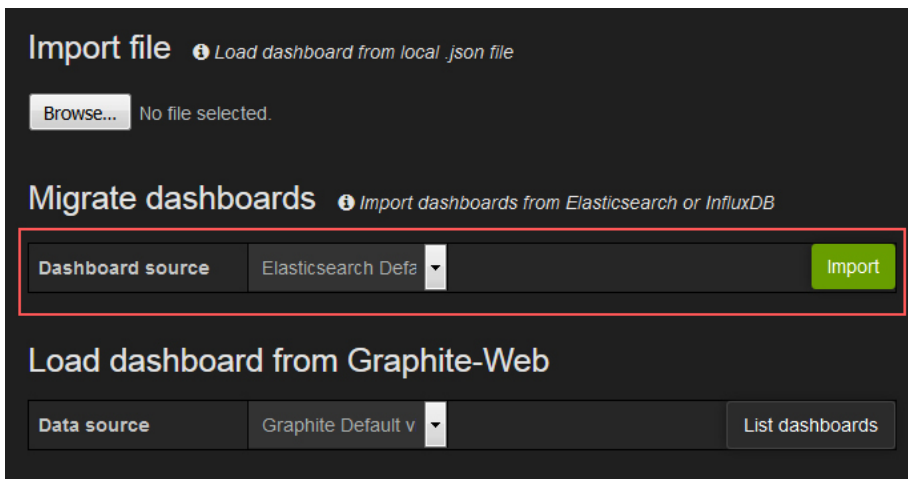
Import file Load dashboard from local .json file

Browse... No file selected.

Migrate dashboards Import dashboards from Elasticsearch or InfluxDB

Dashboard source Elasticsearch Defa Import

Load dashboard from Graphite-Web

Data source Graphite Default v List dashboards